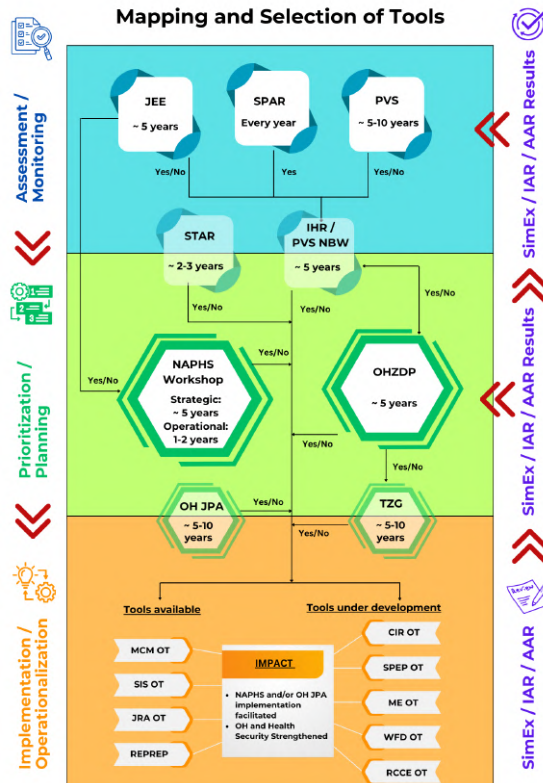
Mapping and Selection of Tools

Assessment / Monitoring

JEE
~ 5 years

SPAR
Every year

PVS
~ 5-10 years

Yes/No

Yes

Yes/No

SimEx / IAR / AAR Results

STAR
~ 2-3 years

IHR / PVS NBW
~ 5 years

Yes/No

Yes/No

Prioritization / Planning

Yes/No

NAPHS Workshop
Strategic: ~ 5 years
Operational: 1-2 years

Yes/No

OHZDP
~ 5 years

Yes/No

Yes/No

SimEx / IAR / AAR Results

OH JPA
~ 5-10 years

Yes/No

TZG
~ 5-10 years

Yes/No

Implementation / Operationalization

Tools available

Tools under development

MCM OT

SIS OT

JRA OT

REPREP

IMPACT

• NAPHS and/or OH JPA implementation facilitated
• OH and Health Security Strengthened

CIR OT

SPEP OT

ME OT

WFD OT

RCCE OT

SimEx / IAR / AAR